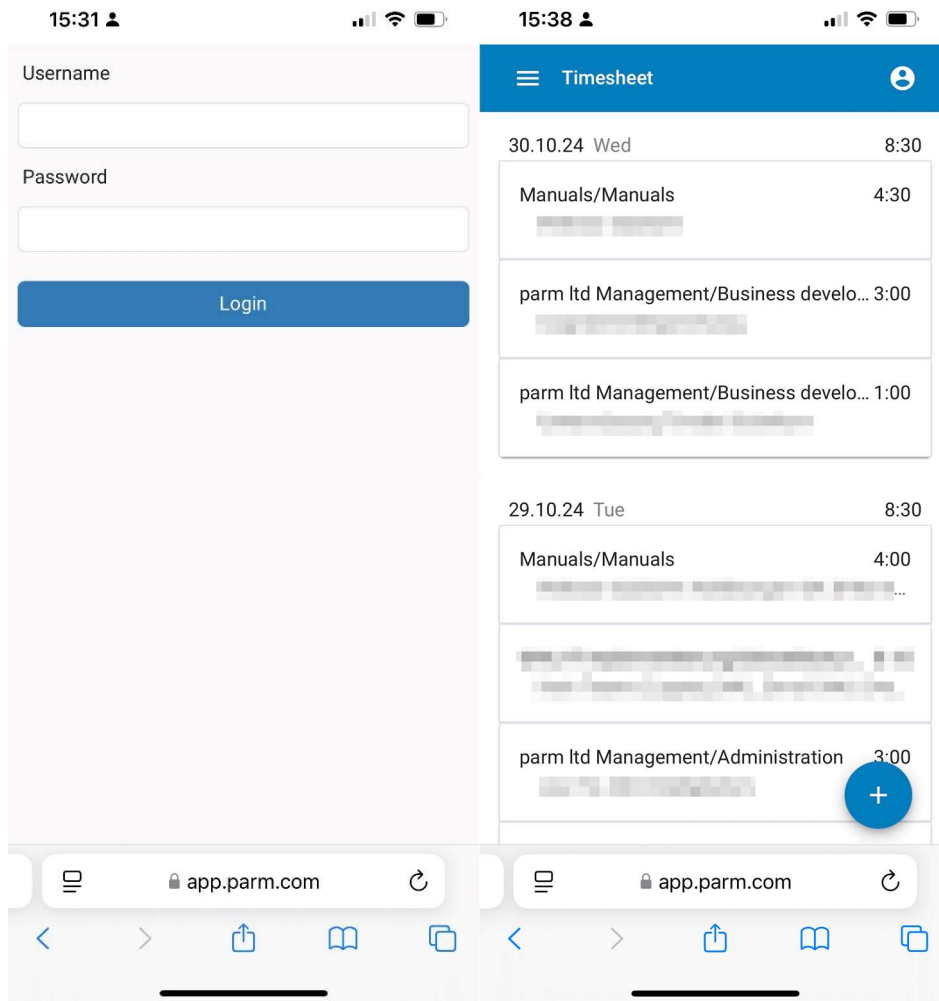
15:31

Username

Password

Login

app.parm.com

15:38

Timesheet

30.10.24 Wed 8:30

Manuals/Manuals 4:30
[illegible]

parm ltd Management/Business develo... 3:00
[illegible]

parm ltd Management/Business develo... 1:00
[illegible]

29.10.24 Tue 8:30

Manuals/Manuals 4:00
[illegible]

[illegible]

parm ltd Management/Administration 3:00
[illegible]

+

app.parm.com